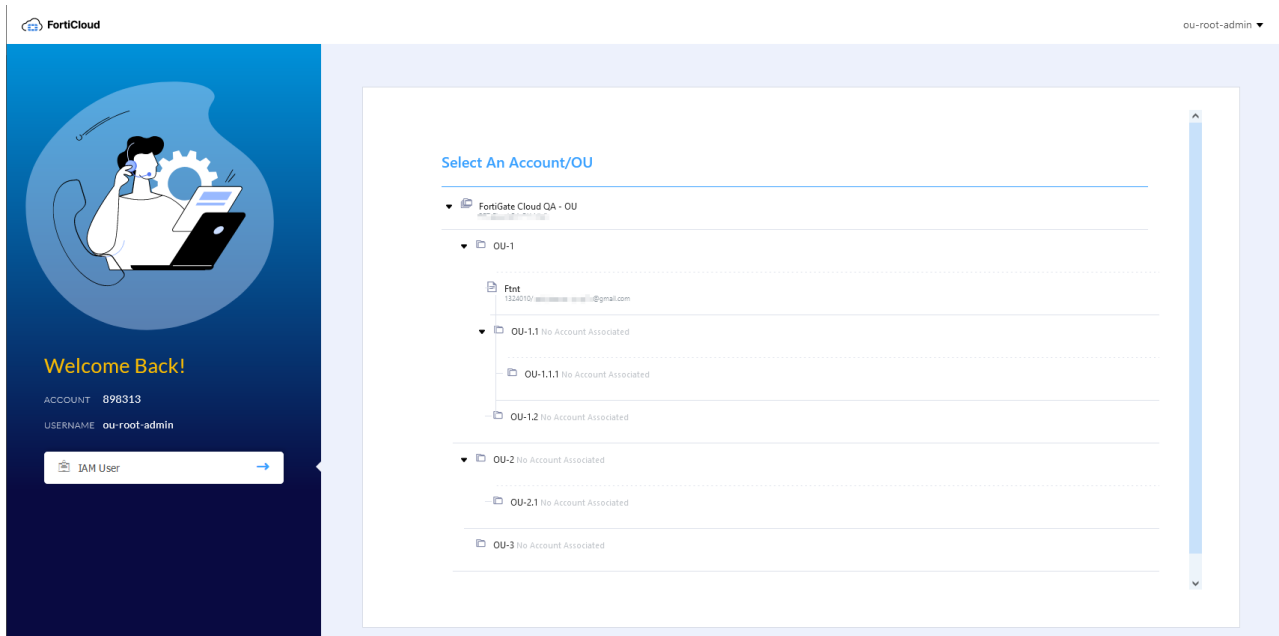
FortiCloud

ou-root-admin ▾

Welcome Back!

ACCOUNT 898313

USERNAME ou-root-admin

IAM User →

Select An Account/OU

FortiGate Cloud QA - OU
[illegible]

OU-1

Ftnt
1324010/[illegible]@gmail.com

OU-1.1 No Account Associated

OU-1.1.1 No Account Associated

OU-1.2 No Account Associated

OU-2 No Account Associated

OU-2.1 No Account Associated

OU-3 No Account Associated